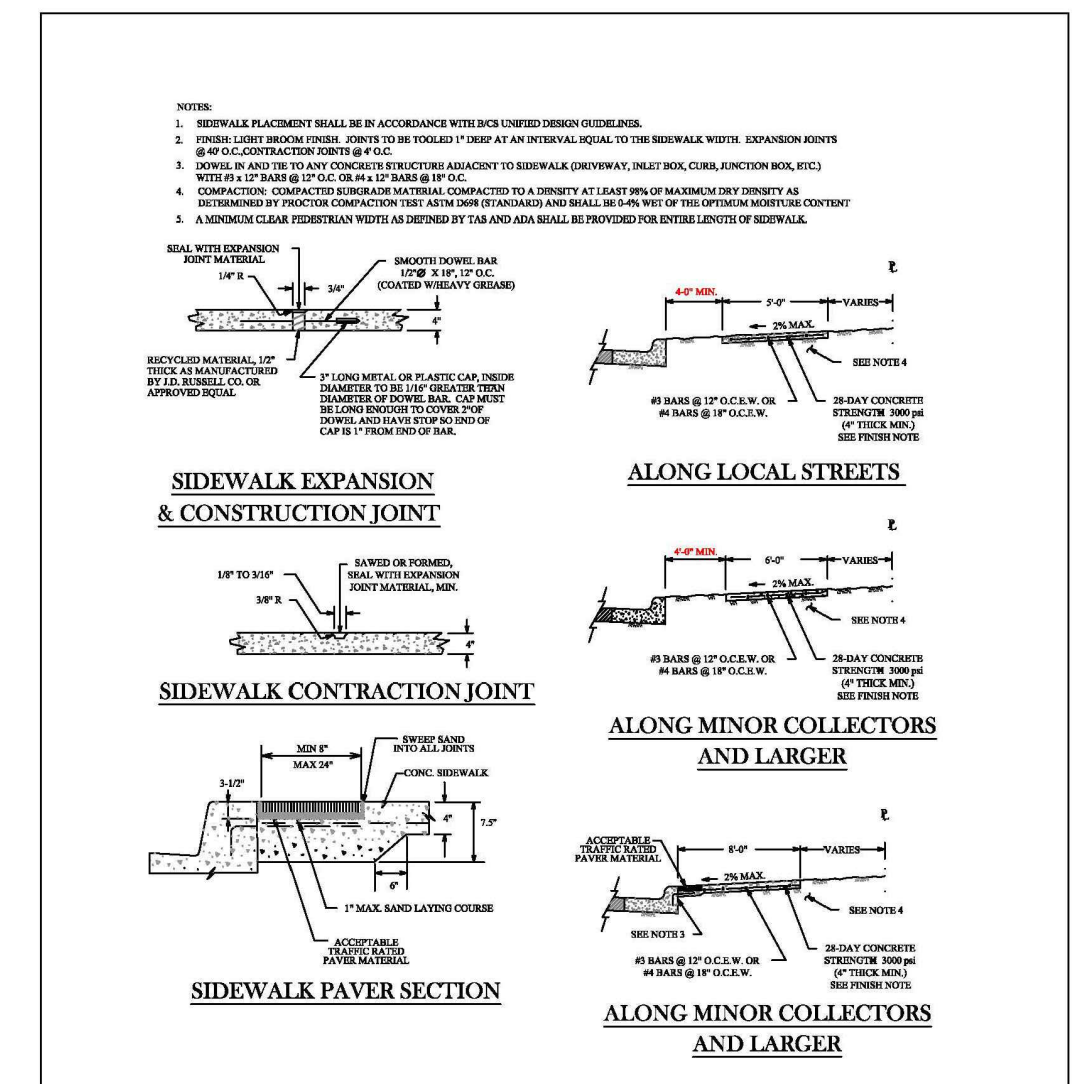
NOTES:

1. SIDEWALK PLACEMENT SHALL BE IN ACCORDANCE WITH B/CS UNIFIED DESIGN GUIDELINES.
2. FINISH: LIGHT BROOM FINISH. JOINTS TO BE TOOLED 1" DEEP AT AN INTERVAL EQUAL TO THE SIDEWALK WIDTH. EXPANSION JOINTS @ 40' O.C.,CONTRACTION JOINTS @ 4' O.C.
3. DOWEL IN AND TIE TO ANY CONCRETE STRUCTURE ADJACENT TO SIDEWALK (DRIVEWAY, INLET BOX, CURB, JUNCTION BOX, ETC.) WITH #3 x 12" BARS @ 12" O.C. OR #4 x 12" BARS @ 18" O.C.
4. COMPACTION: COMPACTED SUBGRADE MATERIAL COMPACTED TO A DENSITY AT LEAST 98% OF MAXIMUM DRY DENSITY AS DETERMINED BY PROCTOR COMPACTION TEST ASTM D698 (STANDARD) AND SHALL BE 0-4% WET OF THE OPTIMUM MOISTURE CONTENT
5. A MINIMUM CLEAR PEDESTRIAN WIDTH AS DEFINED BY TAS AND ADA SHALL BE PROVIDED FOR ENTIRE LENGTH OF SIDEWALK.

SEAL WITH EXPANSION JOINT MATERIAL
1/4" R
3/4"
SMOOTH DOWEL BAR 1/2"Ø X 18", 12" O.C. (COATED W/HEAVY GREASE)
4"
RECYCLED MATERIAL, 1/2" THICK AS MANUFACTURED BY J.D. RUSSELL CO. OR APPROVED EQUAL
3" LONG METAL OR PLASTIC CAP, INSIDE DIAMETER TO BE 1/16" GREATER THAN DIAMETER OF DOWEL BAR. CAP MUST BE LONG ENOUGH TO COVER 2" OF DOWEL AND HAVE STOP SO END OF CAP IS 1" FROM END OF BAR.

SIDEWALK EXPANSION & CONSTRUCTION JOINT

℄
4'-0" MIN.
5'-0"
VARIES
2% MAX.
SEE NOTE 4
#3 BARS @ 12" O.C.E.W. OR #4 BARS @ 18" O.C.E.W.
28-DAY CONCRETE STRENGTH 3000 psi (4" THICK MIN.) SEE FINISH NOTE

ALONG LOCAL STREETS

1/8" TO 3/16"
SAWED OR FORMED, SEAL WITH EXPANSION JOINT MATERIAL, MIN.
3/8" R
4"

SIDEWALK CONTRACTION JOINT

℄
4'-0" MIN.
6'-0"
VARIES
2% MAX.
SEE NOTH 4
#3 BARS @ 12" O.C.E.W. OR #4 BARS @ 18" O.C.E.W.
28-DAY CONCRETE STRENGTH 3000 psi (4" THICK MIN.) SEE FINISH NOTE

ALONG MINOR COLLECTORS AND LARGER

MIN 8"
MAX 24"
SWEEP SAND INTO ALL JOINTS
CONC. SIDEWALK
3-1/2"
4"
7.5"
6"
1" MAX. SAND LAYING COURSE
ACCEPTABLE TRAFFIC RATED PAVER MATERIAL

SIDEWALK PAVER SECTION

℄
ACCEPTABLE TRAFFIC RATED PAVER MATERIAL
8'-0"
VARIES
2% MAX.
SEE NOTE 4
SEE NOTH 3
#3 BARS @ 12" O.C.E.W. OR #4 BARS @ 18" O.C.E.W.
28-DAY CONCRETE STRENGTH 3000 psi (4" THICK MIN.) SEE FINISH NOTE

ALONG MINOR COLLECTORS AND LARGER